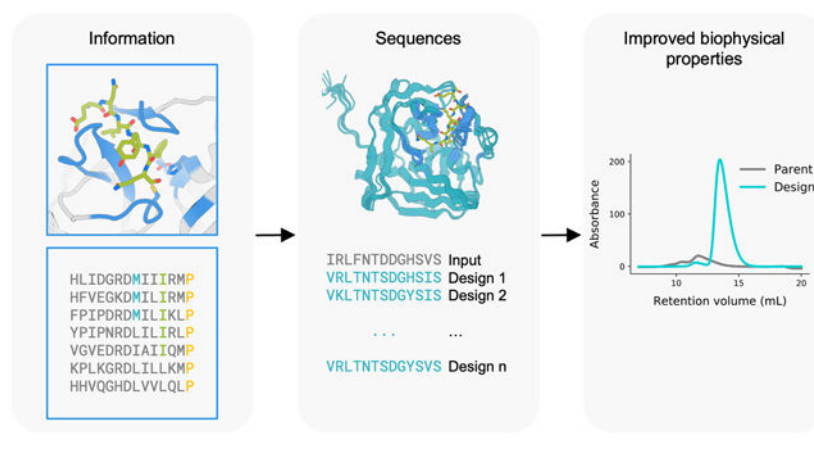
Information

HLIDGRDMIIIRMP
HFVEGKDMILIRMP
FPIPDRDMILIKLP
YPIPNRDLILIRLP
VGVEDRDIAIIQMP
KPLKGRDLILLKMP
HHVQGHDLVVLQLP

Sequences

IRLFNTDDGHSVS Input
VRLTNTSDGHSIS Design 1
VKLTNTSDGYSIS Design 2
... ...
VRLTNTSDGYSVS Design n

Improved biophysical properties

Parent
Design

Absorbance
200
100
0
10
15
20
Retention volume (mL)